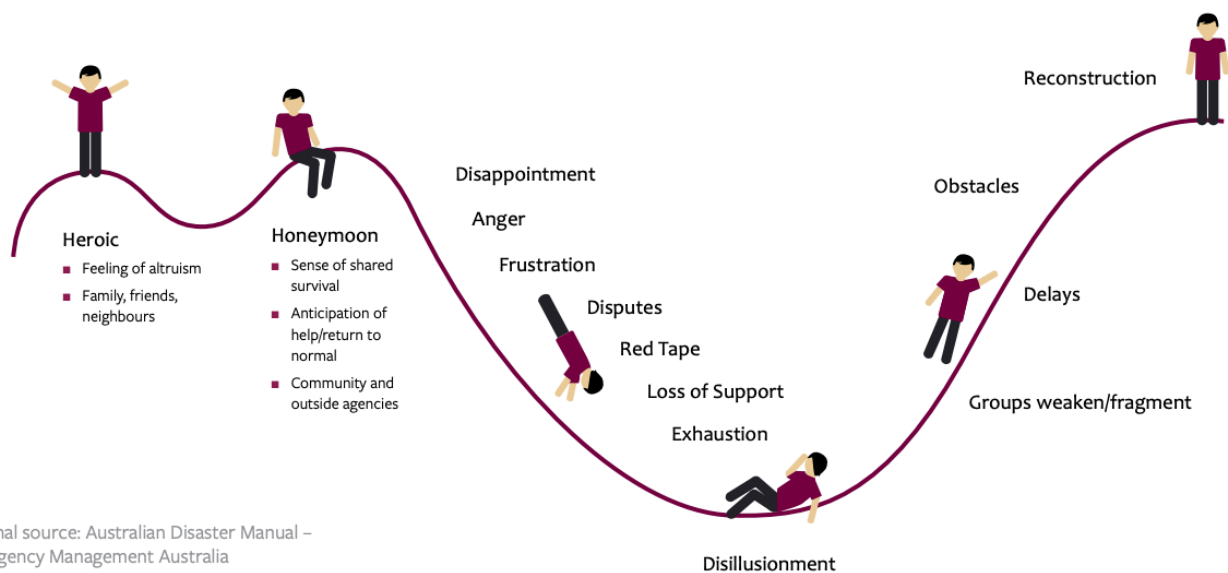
Heroic

- Feeling of altruism
- Family, friends, neighbours

Honeymoon

- Sense of shared survival
- Anticipation of help/return to normal
- Community and outside agencies

Disappointment

Anger

Frustration

Disputes

Red Tape

Loss of Support

Exhaustion

Disillusionment

Groups weaken/fragment

Delays

Obstacles

Reconstruction

nal source: Australian Disaster Manual – gency Management Australia